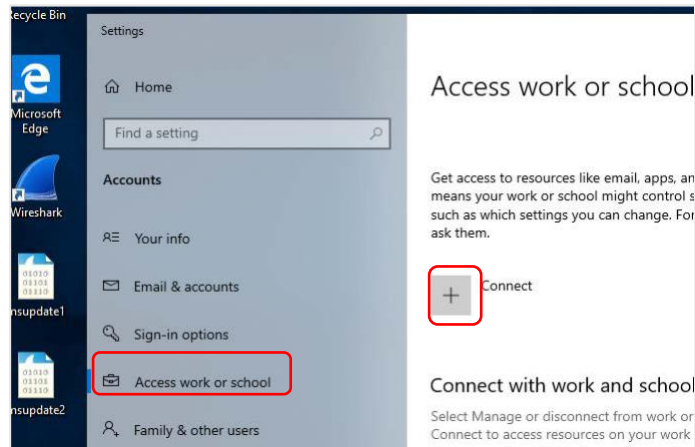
Recycle Bin

Microsoft Edge

Wireshark

01010
01101
01110

nsupdate1

01010
01101
01110

nsupdate2

Settings

Home

Find a setting

Accounts

Your info

Email & accounts

Sign-in options

Access work or school

Family & other users

Access work or school

Get access to resources like email, apps, an means your work or school might control s such as which settings you can change. For ask them.

+ Connect

Connect with work and school

Select Manage or disconnect from work or Connect to access resources on your work